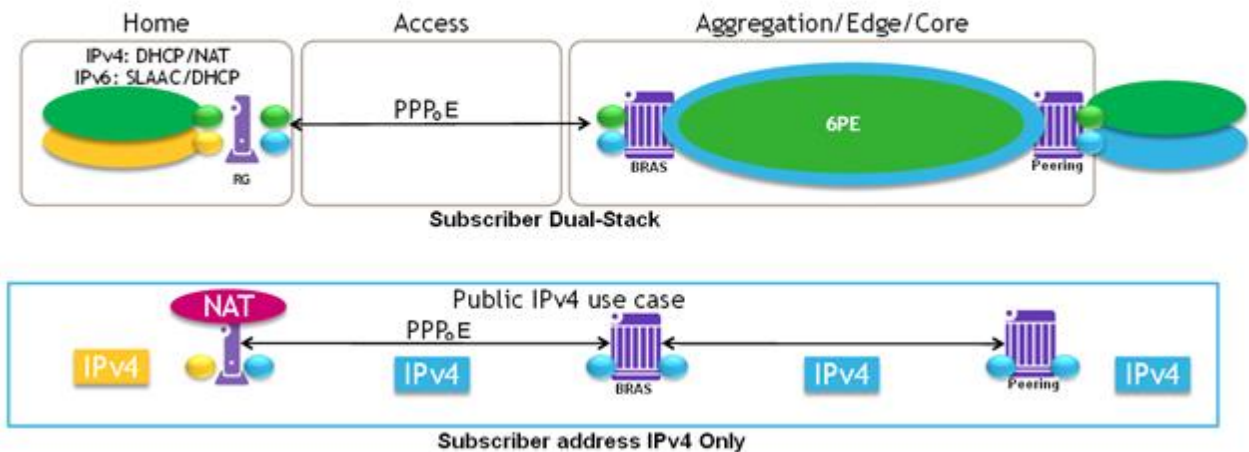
Home

Access

Aggregation/Edge/Core

IPv4: DHCP/NAT
IPv6: SLAAC/DHCP

RG

PPP$_o$E

BRAS

6PE

Peering

Subscriber Dual-Stack

Public IPv4 use case

NAT

PPP$_o$E

IPv4

IPv4

BRAS

IPv4

Peering

IPv4

Subscriber address IPv4 Only